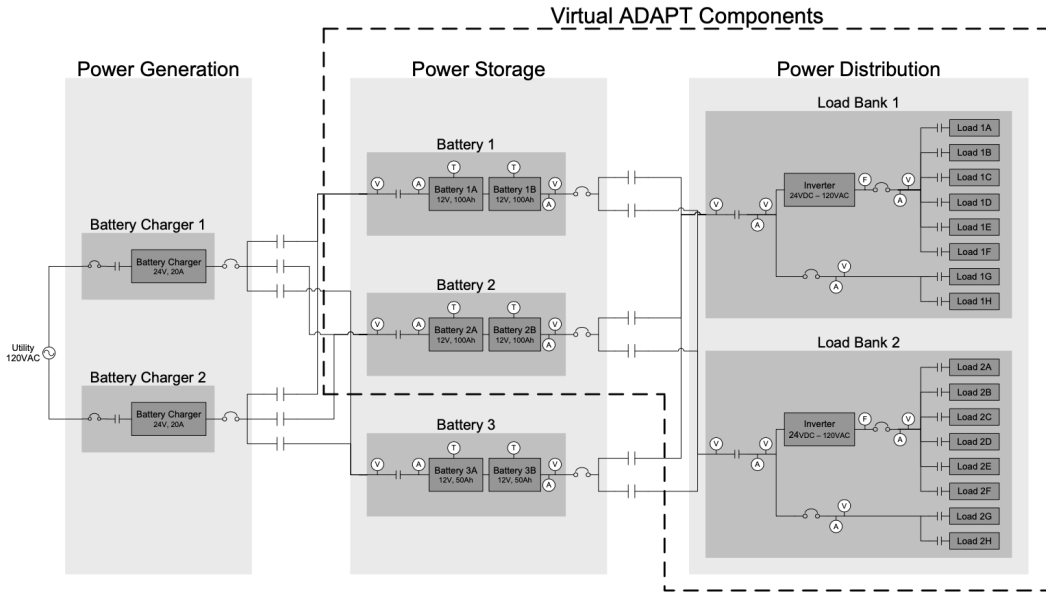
Virtual ADAPT Components

Power Generation

Battery Charger 1

Battery Charger
24V, 20A

Utility
120VAC

Battery Charger 2

Battery Charger
24V, 20A

Power Storage

Battery 1

V A T Battery 1A 12V, 100Ah T Battery 1B 12V, 100Ah V A

Battery 2

V A T Battery 2A 12V, 100Ah T Battery 2B 12V, 100Ah V A

Battery 3

V A T Battery 3A 12V, 50Ah T Battery 3B 12V, 50Ah V A

Power Distribution

Load Bank 1

V V A

Inverter
24VDC – 120VAC

F V A

V A

Load 1A
Load 1B
Load 1C
Load 1D
Load 1E
Load 1F
Load 1G
Load 1H

Load Bank 2

V V A

Inverter
24VDC – 120VAC

F V A

V A

Load 2A
Load 2B
Load 2C
Load 2D
Load 2E
Load 2F
Load 2G
Load 2H